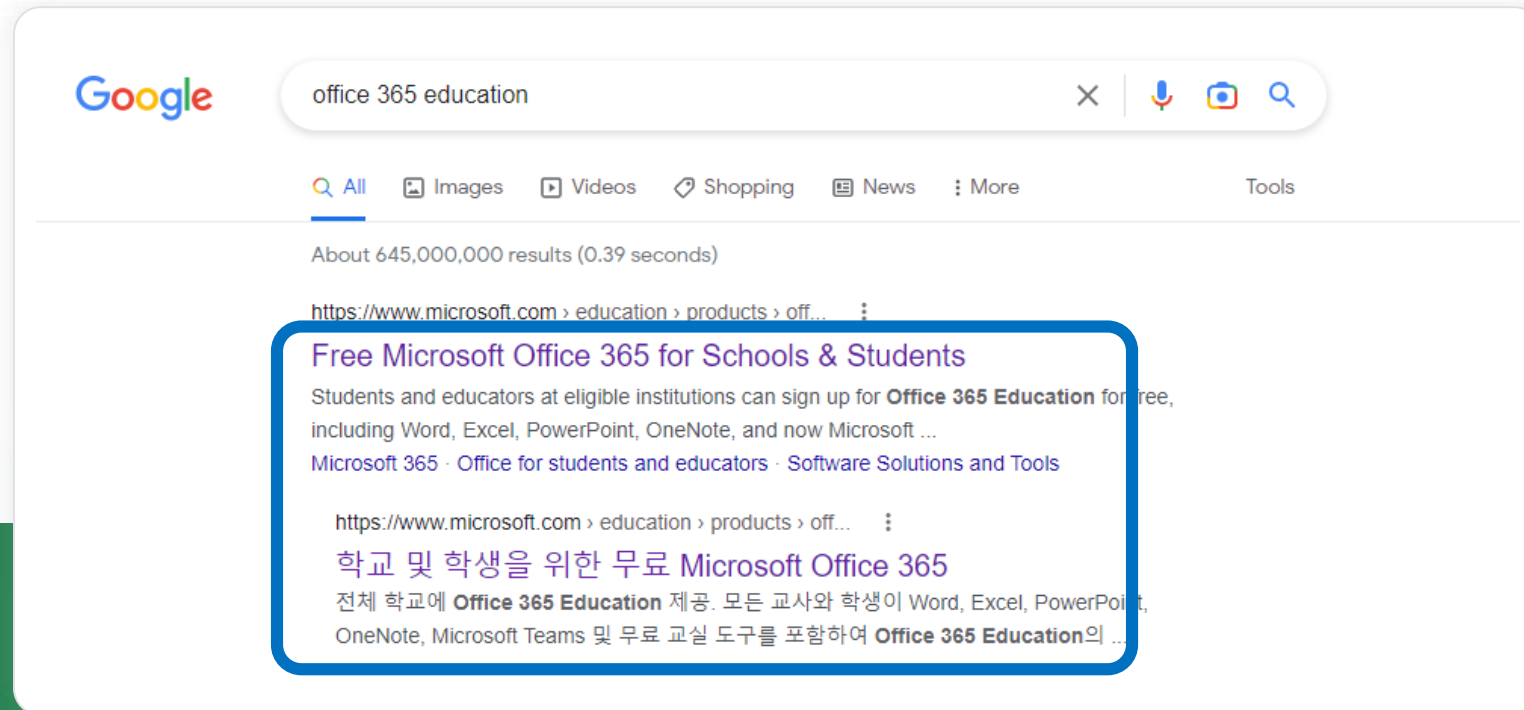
Google

office 365 education

All Images Videos Shopping News More Tools

About 645,000,000 results (0.39 seconds)

https://www.microsoft.com › education › products › off...

Free Microsoft Office 365 for Schools & Students

Students and educators at eligible institutions can sign up for **Office 365 Education** for free, including Word, Excel, PowerPoint, OneNote, and now Microsoft ...

Microsoft 365 · Office for students and educators · Software Solutions and Tools

https://www.microsoft.com › education › products › off...

학교 및 학생을 위한 무료 Microsoft Office 365

전체 학교에 **Office 365 Education** 제공. 모든 교사와 학생이 Word, Excel, PowerPoint, OneNote, Microsoft Teams 및 무료 교실 도구를 포함하여 **Office 365 Education**의 ...